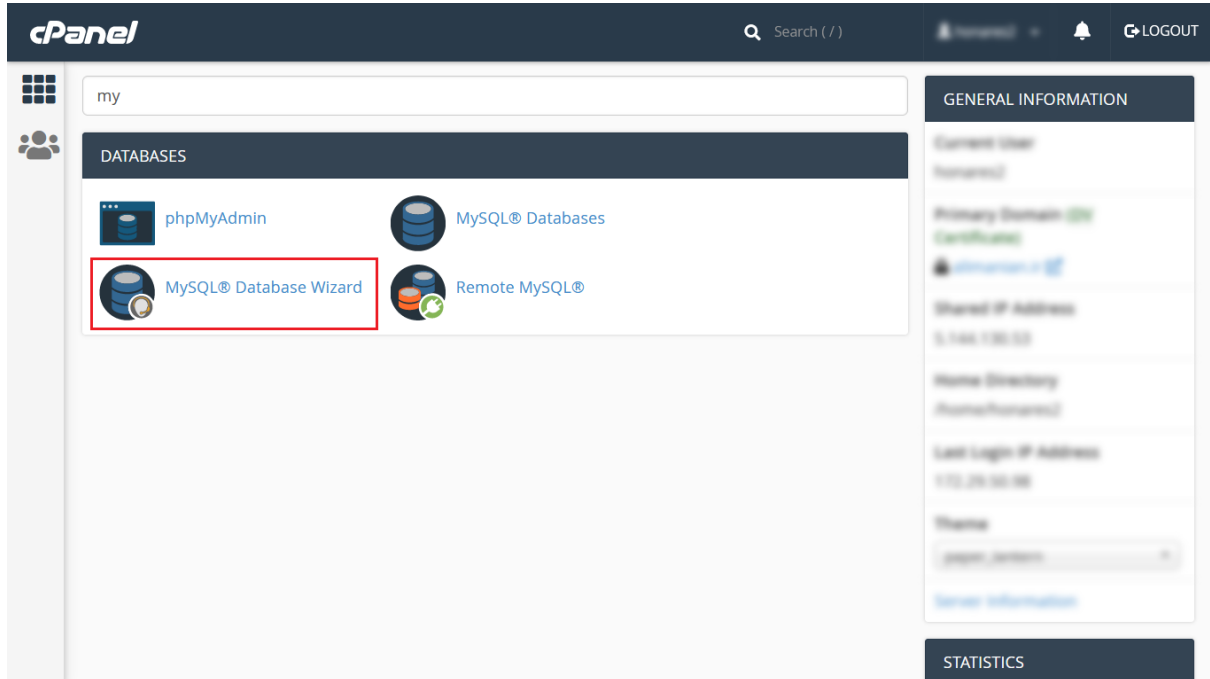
cPanel

Search ( / )

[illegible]

LOGOUT

my

DATABASES

phpMyAdmin

MySQL® Databases

MySQL® Database Wizard

Remote MySQL®

GENERAL INFORMATION

Current User

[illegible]

Primary Domain (DV Certificate)

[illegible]

Shared IP Address

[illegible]

Home Directory

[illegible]

Last Login IP Address

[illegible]

Theme

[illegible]

Server Information

STATISTICS